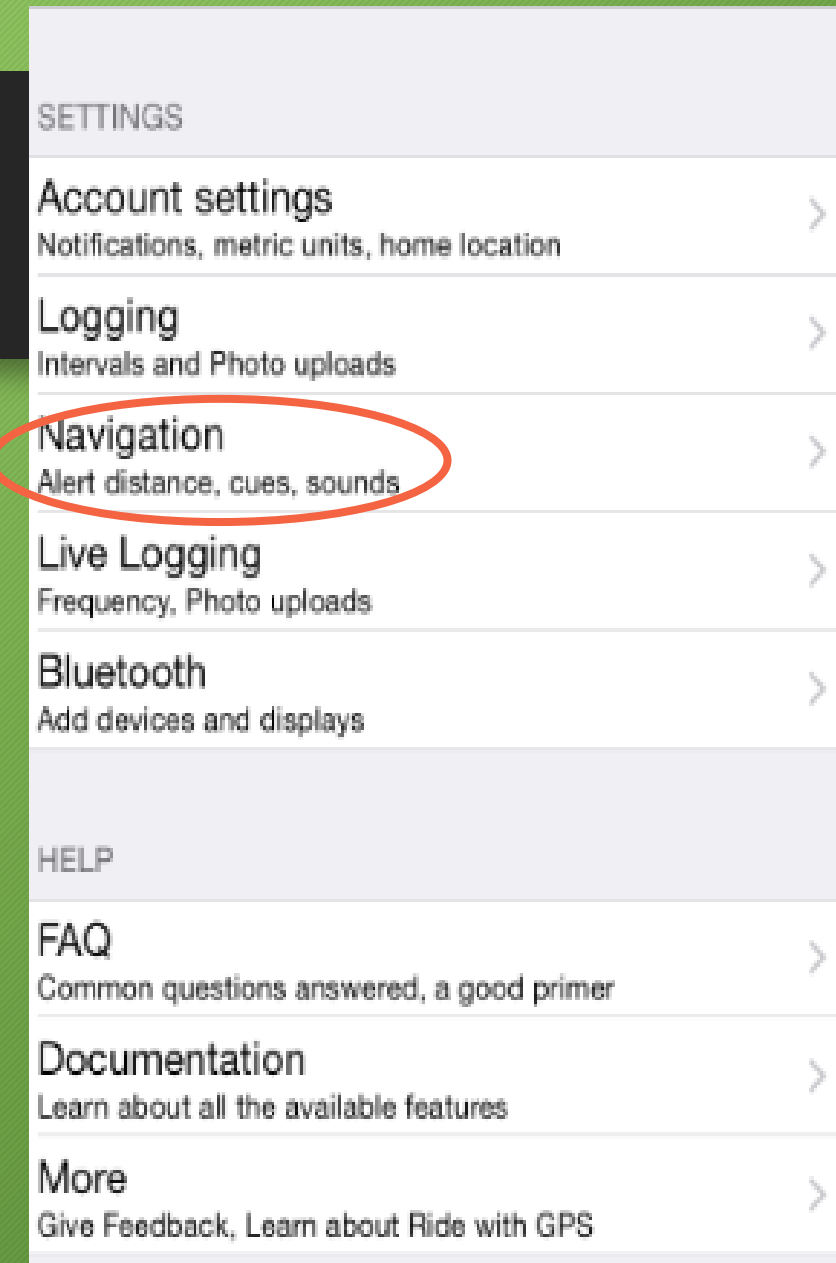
SETTINGS

Account settings
Notifications, metric units, home location

Logging
Intervals and Photo uploads

Navigation
Alert distance, cues, sounds

Live Logging
Frequency, Photo uploads

Bluetooth
Add devices and displays

HELP

FAQ
Common questions answered, a good primer

Documentation
Learn about all the available features

More
Give Feedback, Learn about Ride with GPS